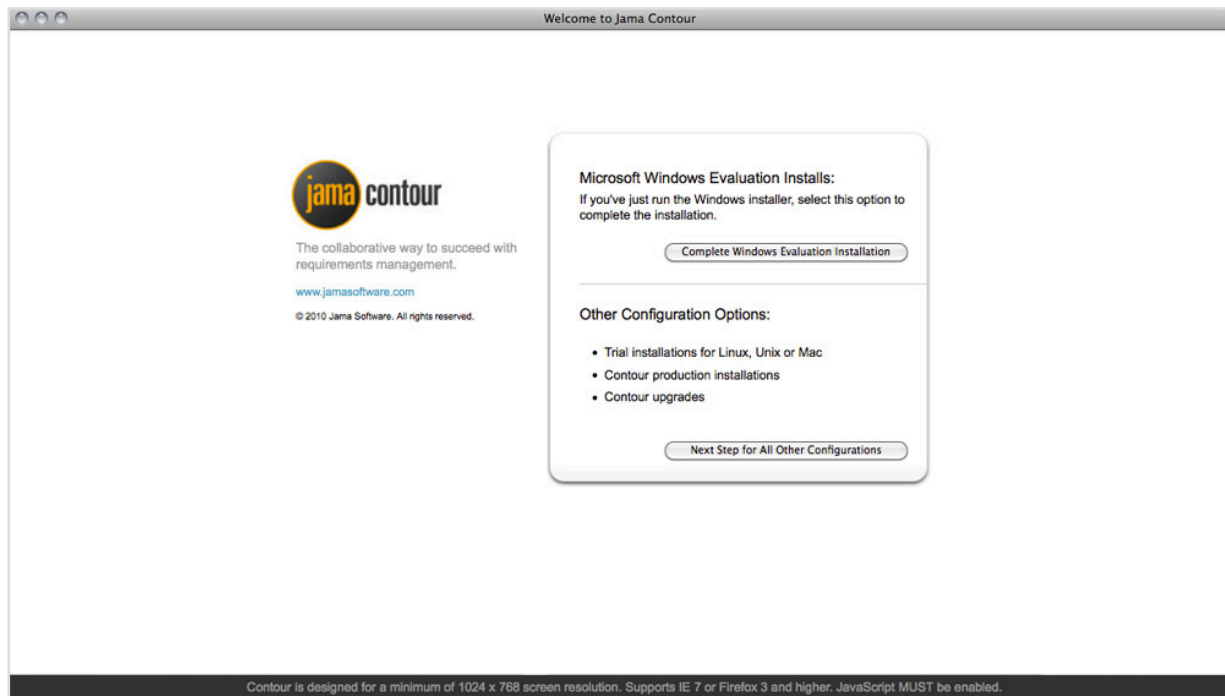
Welcome to Jama Contour

jama contour

The collaborative way to succeed with requirements management.

www.jamasoftware.com

© 2010 Jama Software. All rights reserved.

Microsoft Windows Evaluation Installs:

If you've just run the Windows installer, select this option to complete the installation.

Complete Windows Evaluation Installation

Other Configuration Options:

- Trial installations for Linux, Unix or Mac
- Contour production installations
- Contour upgrades

Next Step for All Other Configurations

Contour is designed for a minimum of 1024 x 768 screen resolution. Supports IE 7 or Firefox 3 and higher. JavaScript MUST be enabled.